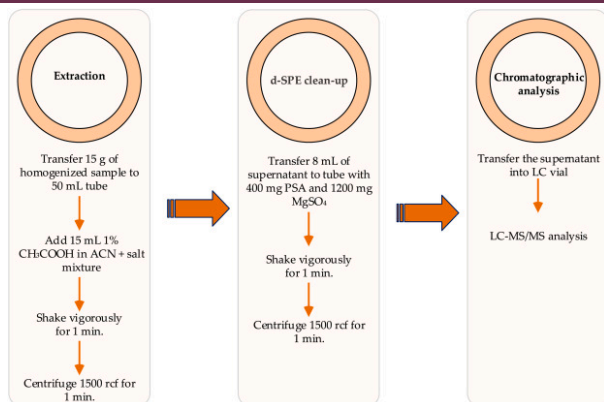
Extraction

Transfer 15 g of homogenized sample to 50 mL tube

Add 15 mL 1% $CH_3COOH$ in ACN + salt mixture

Shake vigorously for 1 min.

Centrifuge 1500 rcf for 1 min.

d-SPE clean-up

Transfer 8 mL of supernatant to tube with 400 mg PSA and 1200 mg $MgSO_4$

Shake vigorously for 1 min.

Centrifuge 1500 rcf for 1 min.

Chromatographic analysis

Transfer the supernatant into LC vial

LC-MS/MS analysis